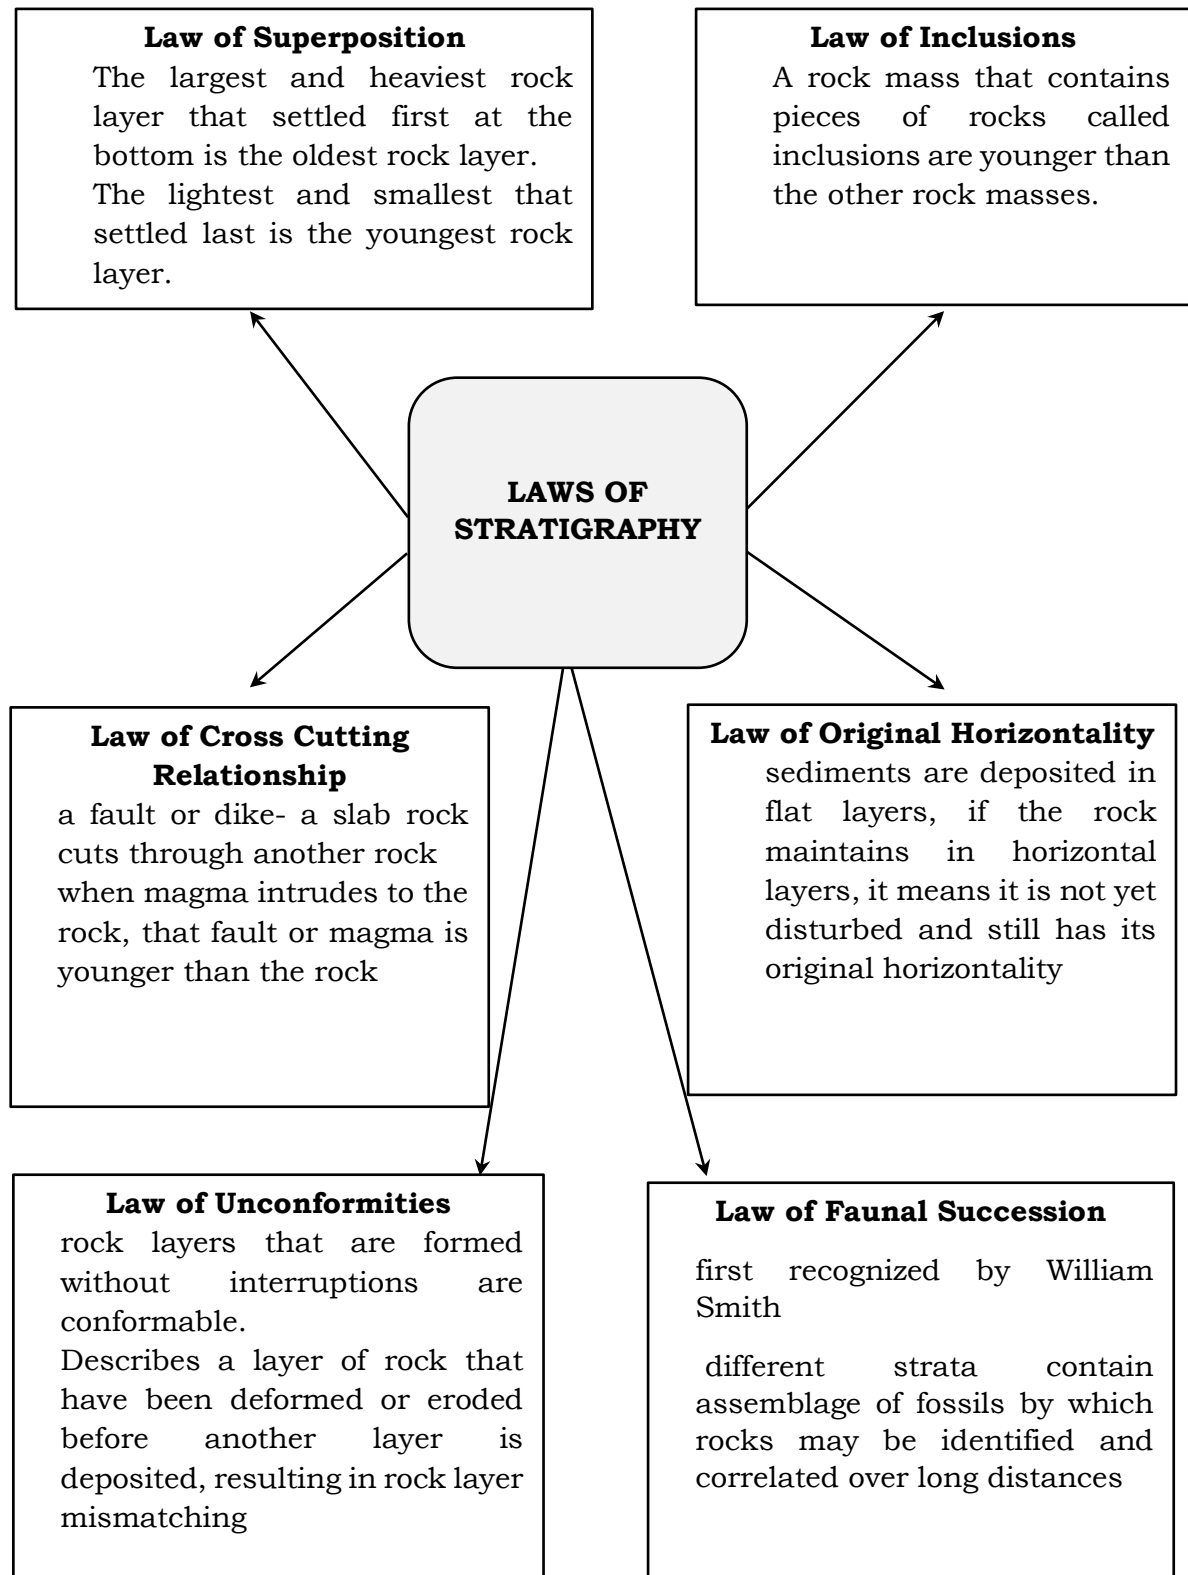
**Law of Superposition**
The largest and heaviest rock layer that settled first at the bottom is the oldest rock layer.
The lightest and smallest that settled last is the youngest rock layer.

**Law of Inclusions**
A rock mass that contains pieces of rocks called inclusions are younger than the other rock masses.

**LAWS OF STRATIGRAPHY**

**Law of Cross Cutting Relationship**
a fault or dike- a slab rock cuts through another rock when magma intrudes to the rock, that fault or magma is younger than the rock

**Law of Original Horizontality**
sediments are deposited in flat layers, if the rock maintains in horizontal layers, it means it is not yet disturbed and still has its original horizontality

**Law of Unconformities**
rock layers that are formed without interruptions are conformable.
Describes a layer of rock that have been deformed or eroded before another layer is deposited, resulting in rock layer mismatching

**Law of Faunal Succession**
first recognized by William Smith

different strata contain assemblage of fossils by which rocks may be identified and correlated over long distances